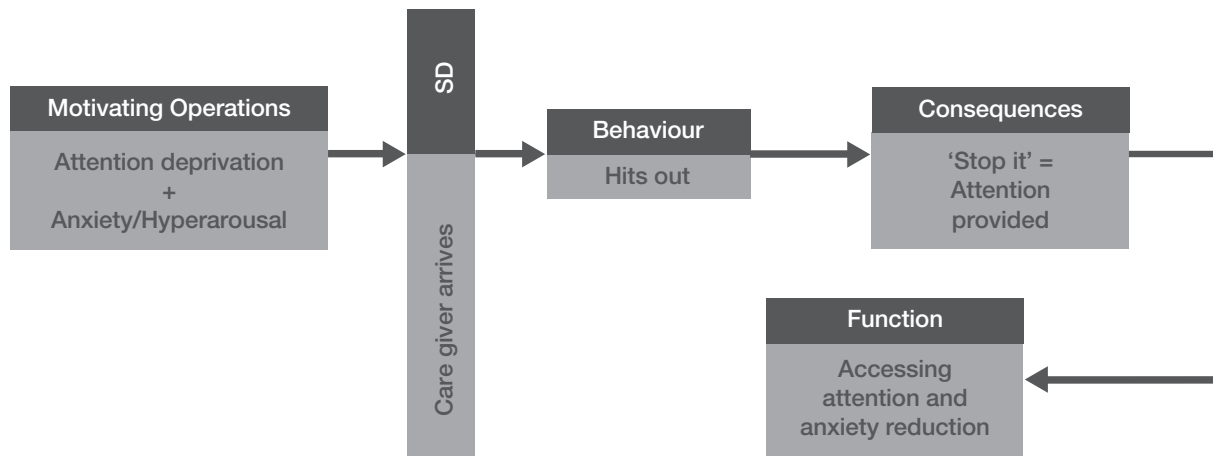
Motivating Operations

Attention deprivation
+
Anxiety/Hyperarousal

SD

Care giver arrives

Behaviour

Hits out

Consequences

'Stop it' = Attention provided

Function

Accessing attention and anxiety reduction